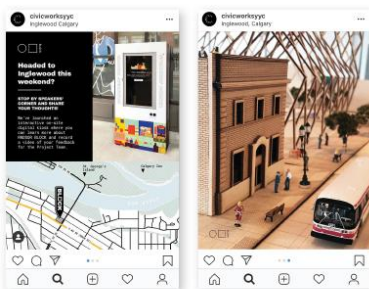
civicworksyyc
Inglewood Calgary

Headed to Inglewood this weekend?

STOP BY SPEAKERS' CORNER AND SHARE YOUR THOUGHTS!

We've launched an interactive on-site digital kiosk where you can learn more about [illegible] BLOCK and record a video of your feedback for the Project Team.

civicworksyyc
Inglewood Calgary